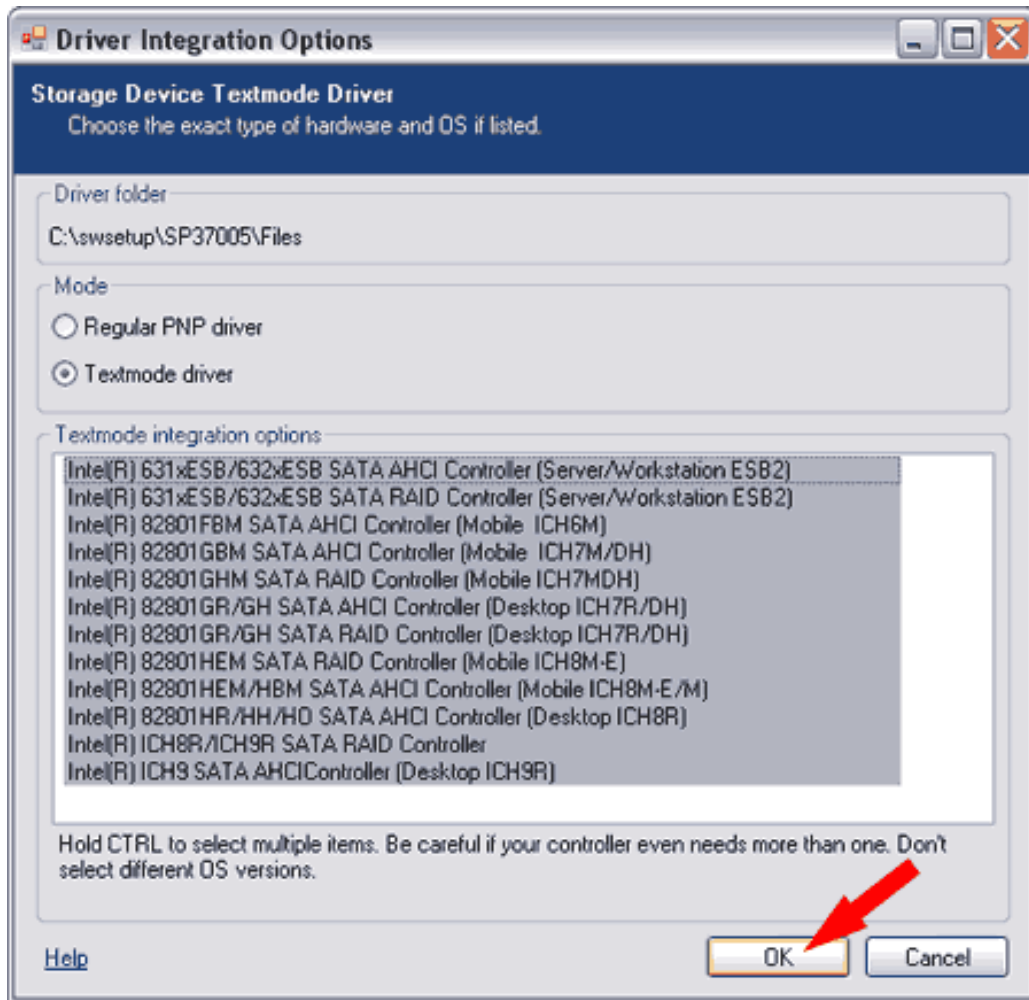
Driver Integration Options

Storage Device Textmode Driver
Choose the exact type of hardware and OS if listed.

Driver folder
C:\swsetup\SP37005\Files

Mode
Regular PNP driver
Textmode driver

Textmode integration options
Intel(R) 631xESB/632xESB SATA AHCI Controller (Server/Workstation ESB2)
Intel(R) 631xESB/632xESB SATA RAID Controller (Server/Workstation ESB2)
Intel(R) 82801FBM SATA AHCI Controller (Mobile ICH6M)
Intel(R) 82801GBM SATA AHCI Controller (Mobile ICH7M/DH)
Intel(R) 82801GHM SATA RAID Controller (Mobile ICH7MDH)
Intel(R) 82801GR/GH SATA AHCI Controller (Desktop ICH7R/DH)
Intel(R) 82801GR/GH SATA RAID Controller (Desktop ICH7R/DH)
Intel(R) 82801HEM SATA RAID Controller (Mobile ICH8M-E)
Intel(R) 82801HEM/HBM SATA AHCI Controller (Mobile ICH8M-E/M)
Intel(R) 82801HR/HH/HO SATA AHCI Controller (Desktop ICH8R)
Intel(R) ICH8R/ICH9R SATA RAID Controller
Intel(R) ICH9 SATA AHCIController (Desktop ICH9R)

Hold CTRL to select multiple items. Be careful if your controller even needs more than one. Don't select different OS versions.

Help
OK
Cancel